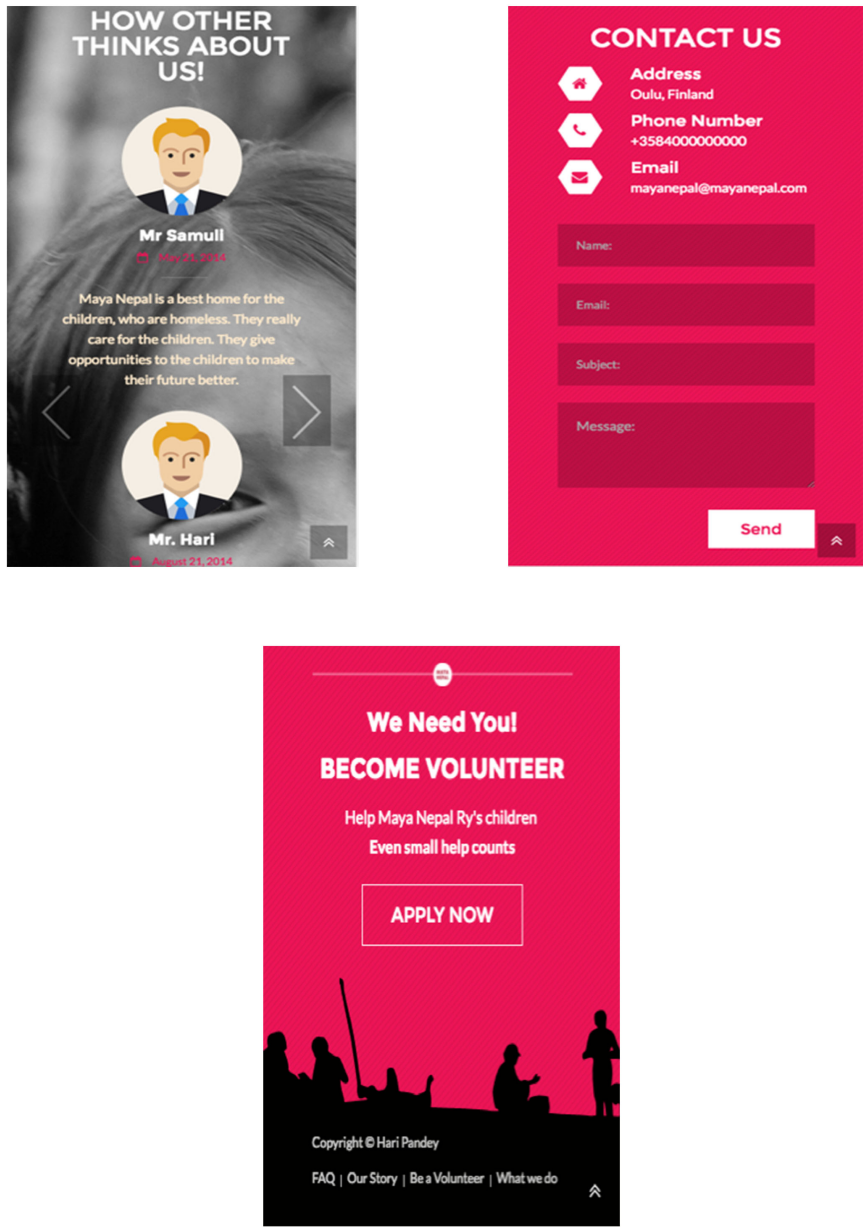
HOW OTHER THINKS ABOUT US!

Mr Samull

May 21, 2014

Maya Nepal is a best home for the children, who are homeless. They really care for the children. They give opportunities to the children to make their future better.

Mr. Hari

August 21, 2014

CONTACT US

Address
Oulu, Finland

Phone Number
+3584000000000

Email
mayanepal@mayanepal.com

Name:

Email:

Subject:

Message:

Send

We Need You!

BECOME VOLUNTEER

Help Maya Nepal Ry's children
Even small help counts

APPLY NOW

Copyright © Hari Pandey

FAQ | Our Story | Be a Volunteer | What we do